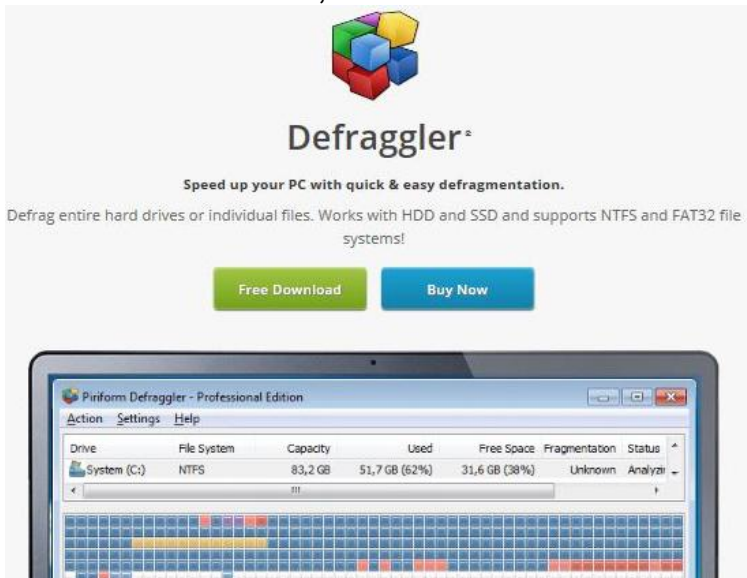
Defraggler®

Speed up your PC with quick & easy defragmentation.

Defrag entire hard drives or individual files. Works with HDD and SSD and supports NTFS and FAT32 file systems!

Free Download

Buy Now

Piriform Defraggler - Professional Edition

Action Settings Help

| Drive | File System | Capacity | Used | Free Space | Fragmentation | Status |
|---|---|---|---|---|---|---|
| System (C:) | NTFS | 83,2 GB | 51,7 GB (62%) | 31,6 GB (38%) | Unknown | Analyzi |